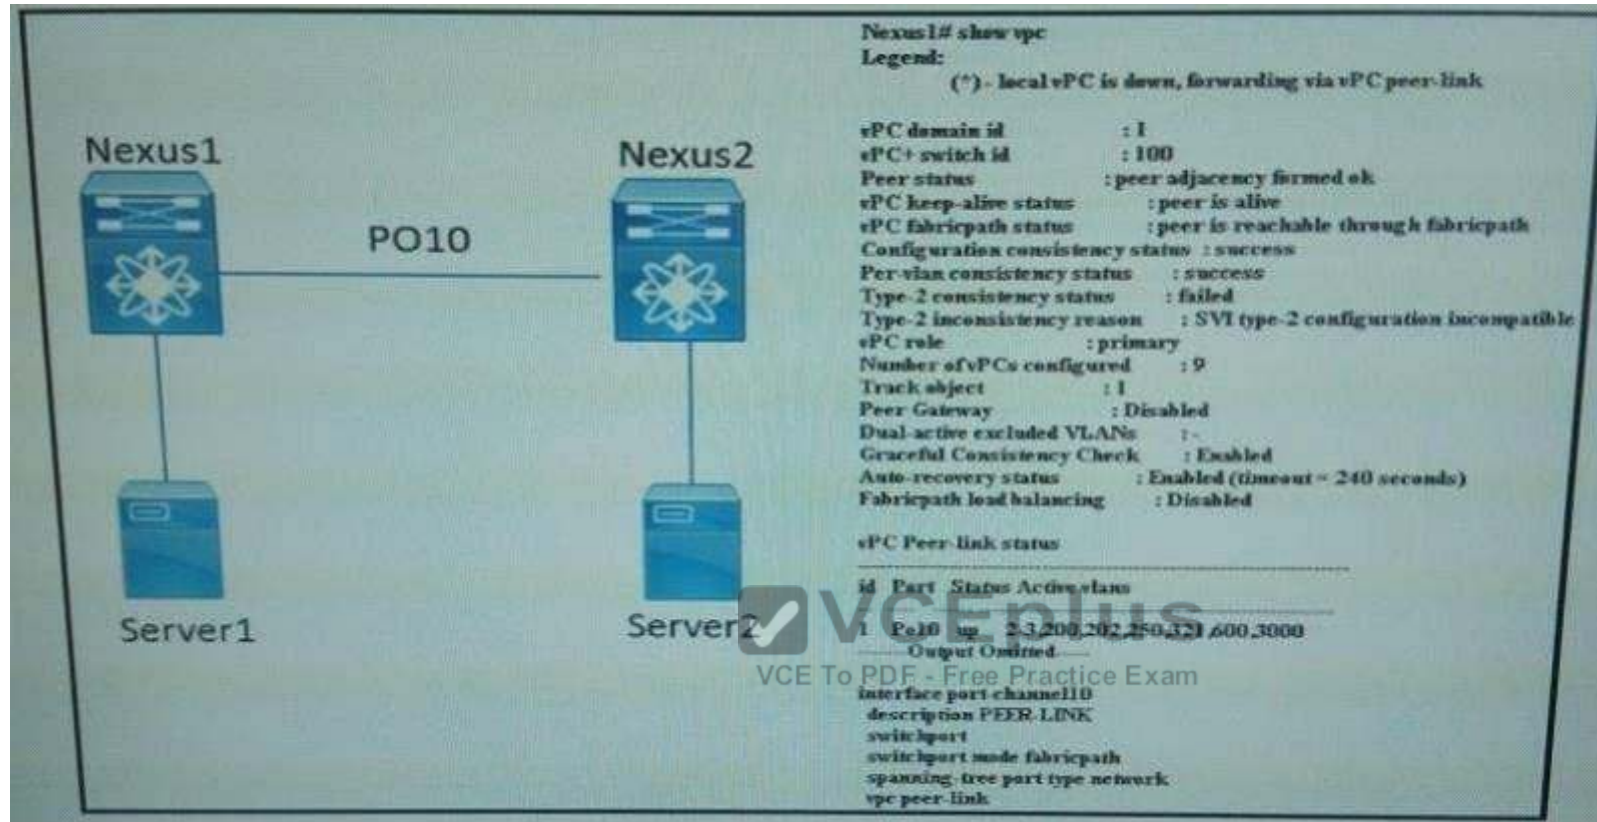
Nexus1

Nexus2

PO10

Server1

Server2

Nexus1# show vpc
Legend:
(*) - local vPC is down, forwarding via vPC peer-link

vPC domain id : 1
vPC+ switch id : 100
Peer status : peer adjacency formed ok
vPC keep-alive status : peer is alive
vPC fabricpath status : peer is reachable through fabricpath
Configuration consistency status : success
Per-vlan consistency status : success
Type-2 consistency status : failed
Type-2 inconsistency reason : SVI type-2 configuration incompatible
vPC role : primary
Number of vPCs configured : 9
Track object : 1
Peer Gateway : Disabled
Dual-active excluded VLANs : -
Graceful Consistency Check : Enabled
Auto-recovery status : Enabled (timeout = 240 seconds)
Fabricpath load balancing : Disabled

vPC Peer-link status

id Port Status Active vlans

1 Po10 up 2-3,200,202,250,321,600,3000
Output Omitted

VCEplus
VCE To PDF - Free Practice Exam

interface port-channel10
description PEER-LINK
switchport
switchport mode fabricpath
spanning-tree port type network
vpc peer-link